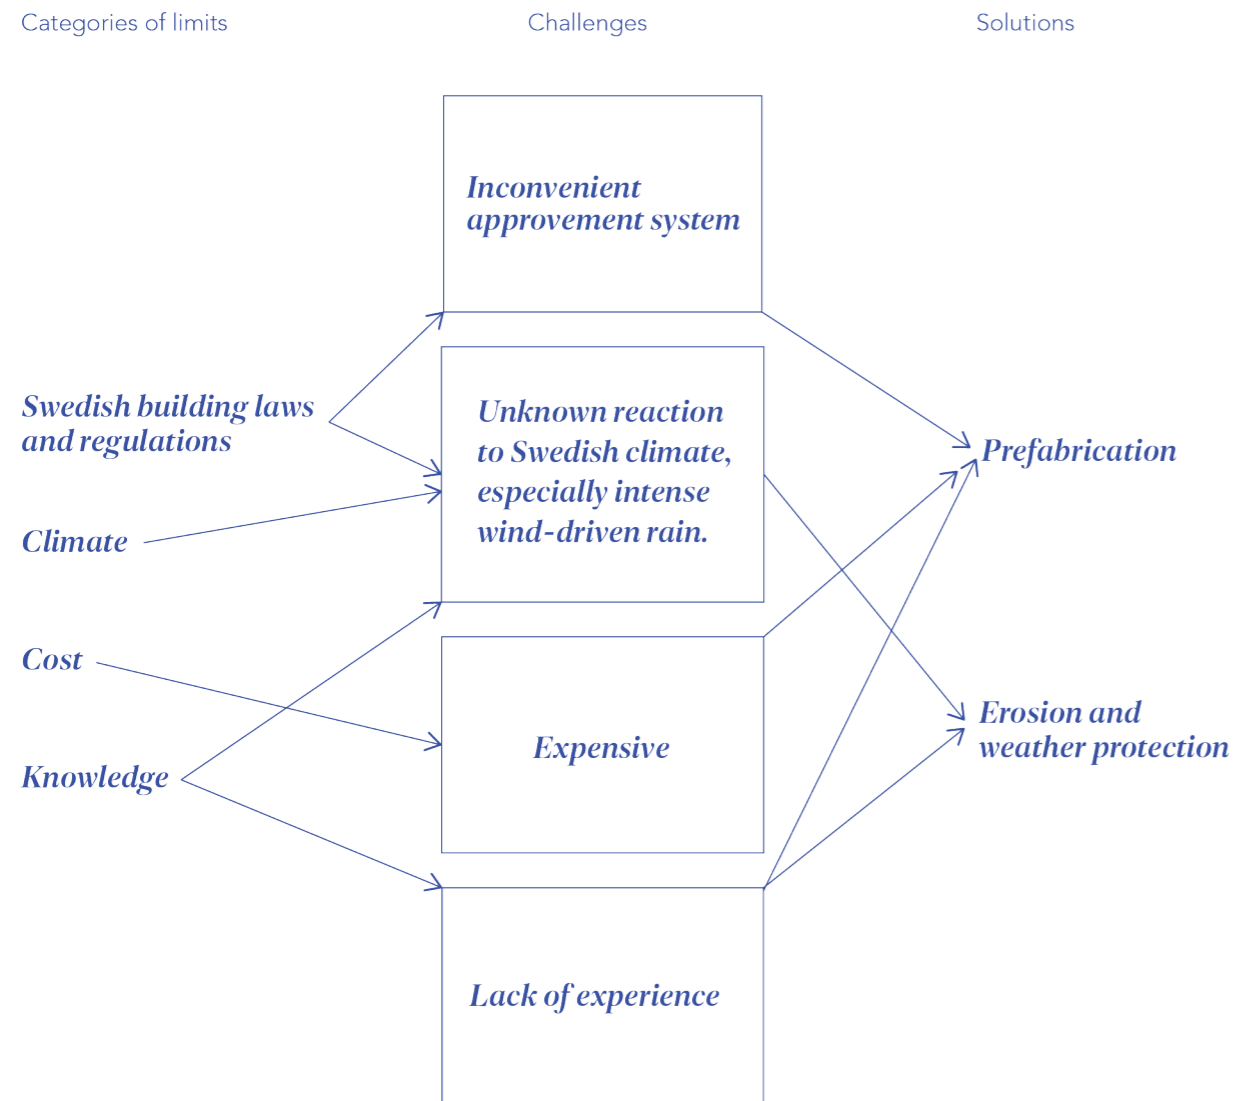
Categories of limits

Challenges

Solutions

Inconvenient approvement system

Swedish building laws and regulations

Unknown reaction to Swedish climate, especially intense wind-driven rain.

Prefabrication

Climate

Cost

Expensive

Erosion and weather protection

Knowledge

Lack of experience